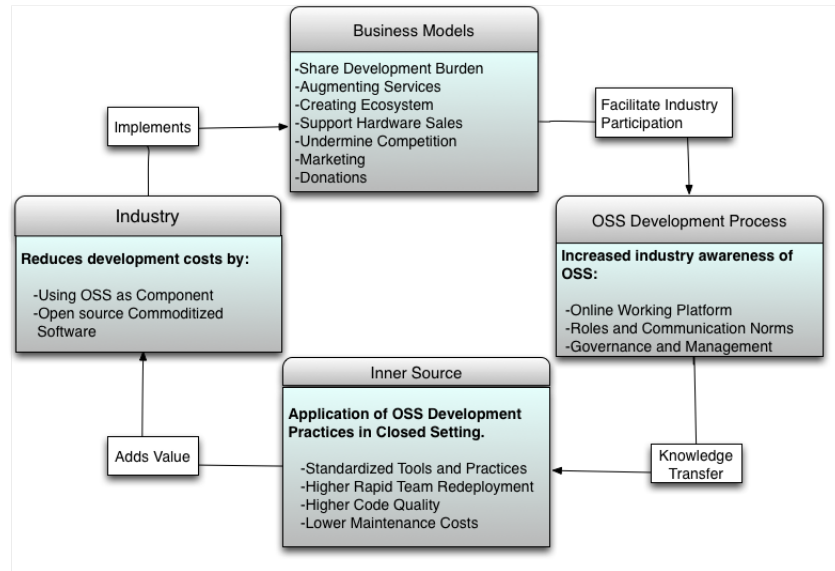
Business Models

-Share Development Burden
-Augmenting Services
-Creating Ecosystem
-Support Hardware Sales
-Undermine Competition
-Marketing
-Donations

Implements

Facilitate Industry Participation

Industry

Reduces development costs by:

-Using OSS as Component
-Open source Commoditized Software

OSS Development Process

Increased industry awareness of OSS:

-Online Working Platform
-Roles and Communication Norms
-Governance and Management

Inner Source

Application of OSS Development Practices in Closed Setting.

-Standardized Tools and Practices
-Higher Rapid Team Redeployment
-Higher Code Quality
-Lower Maintenance Costs

Adds Value

Knowledge Transfer